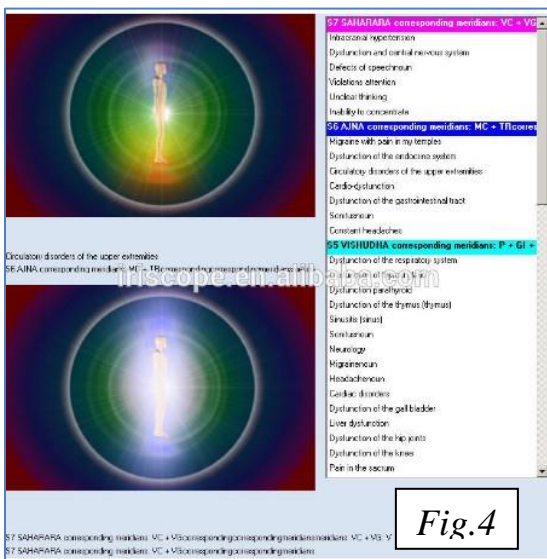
S7 SAHARARA corresponding meridians: VC + VC
Intracranial hypertension
Dysfunction and central nervous system
Defects of speechnoun
Violations attention
Unclear thinking
Inability to concentrate
S6 AJNA corresponding meridians: MC + TRcorres
Migraine with pain in my temples
Dysfunction of the endocrine system
Circulatory disorders of the upper extremities
Cardio-dysfunction
Dysfunction of the gastrointestinal tract
Somtuenoun
Constant headaches
S5 VISHUDHA corresponding meridians: P + GI +
Dysfunction of the respiratory system
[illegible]
Dysfunction parathyroid
Dysfunction of the thymus (thymus)
Sinusitis (sinus)
Somtuenoun
Neurology
Migrainenoun
Headachenoun
Cardiac disorders
Dysfunction of the gall bladder
Liver dysfunction
Dysfunction of the hip joints
Dysfunction of the knees
Pain in the sacrum

Circulatory disorders of the upper extremities
S6 AJNA corresponding meridians: MC + TRcorrespondingcorrespondingmeridians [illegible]

iriscopeeren.alibaba.com

S7 SAHARARA corresponding meridians: VC + VCcorrespondingcorrespondingmeridiansmeridians: VC + VB: V
S7 SAHARARA corresponding meridians: VC + VBcorrespondingcorrespondingmeridians

Fig.4